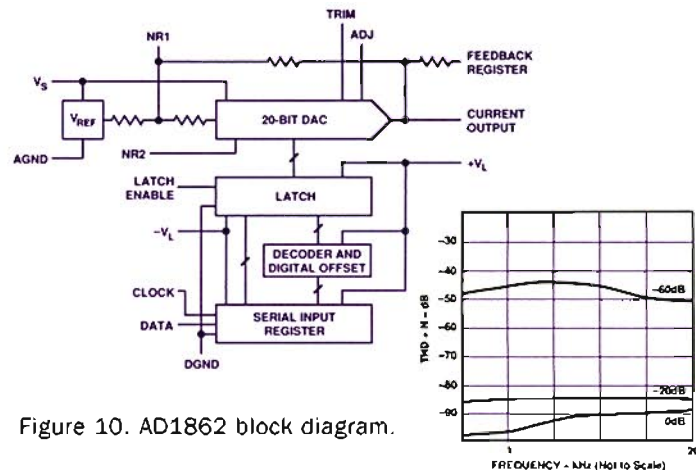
TRIM
NR1
ADJ
FEEDBACK REGISTER
$V_S$
$V_{REF}$
20-BIT DAC
CURRENT OUTPUT
AGND
NR2
$+V_L$
LATCH ENABLE
LATCH
$-V_L$
DECODER AND DIGITAL OFFSET
CLOCK
DATA
SERIAL INPUT REGISTER
DGND

-30
-40
-50
-60
-70
-80
-90
-60dB
-70dB
0dB
THD + N - dB
1
20
FREQUENCY - kHz (Not to Scale)

Figure 10. AD1862 block diagram.